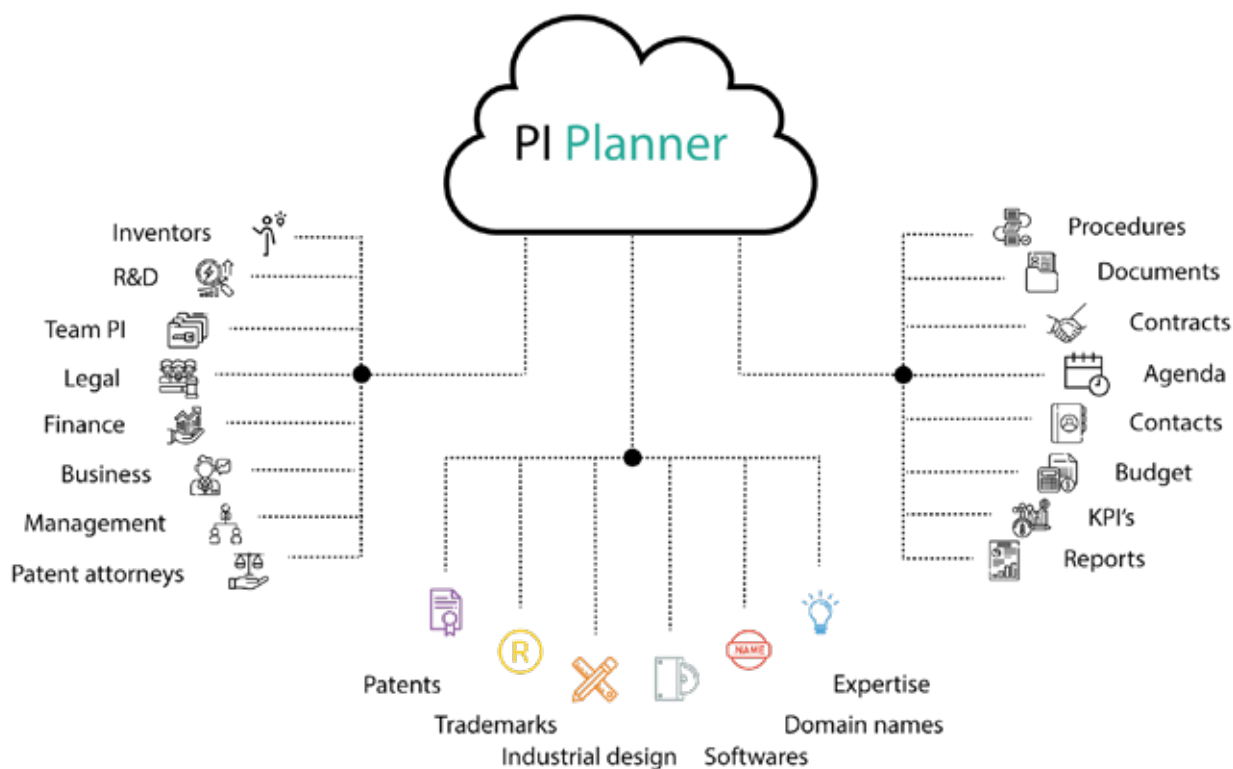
PI Planner

Inventors
R&D
Team PI
Legal
Finance
Business
Management
Patent attorneys

Procedures
Documents
Contracts
Agenda
Contacts
Budget
KPI's
Reports

NAME

Patents
Trademarks
Industrial design
Softwares
Domain names
Expertise